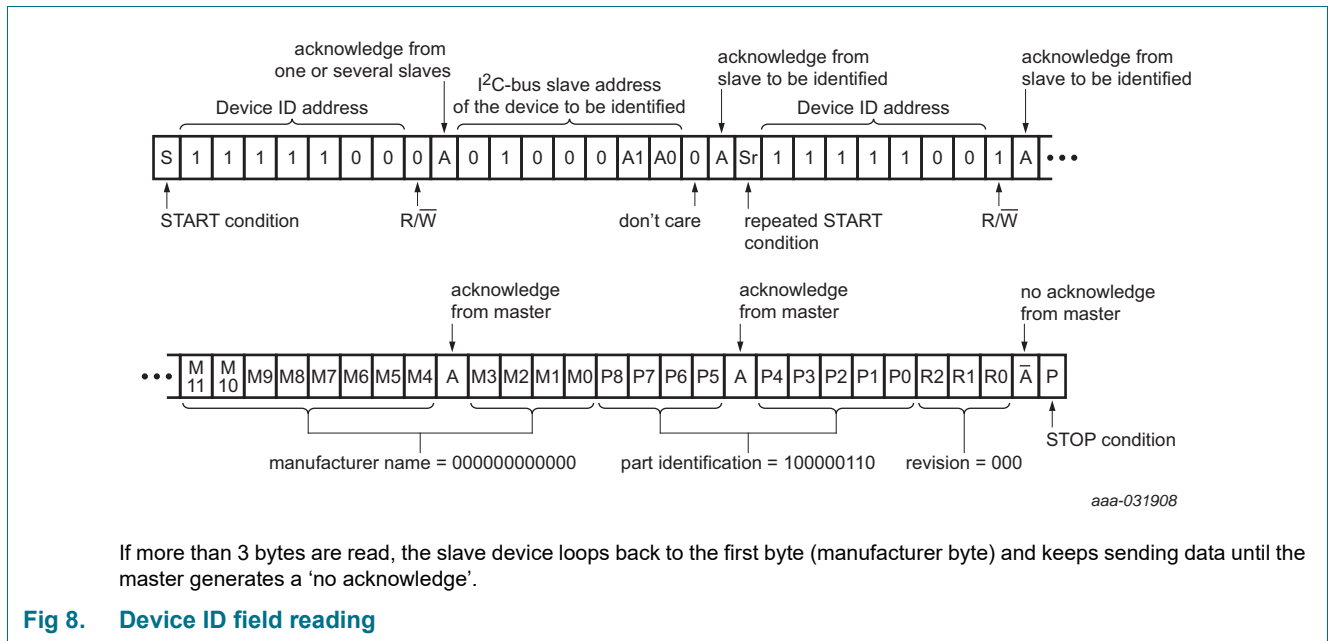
acknowledge from one or several slaves

I$^2$C-bus slave address of the device to be identified

acknowledge from slave to be identified

acknowledge from slave to be identified

Device ID address

Device ID address

| S | 1 | 1 | 1 | 1 | 1 | 0 | 0 | 0 | A | 0 | 1 | 0 | 0 | 0 | A1 | A0 | 0 | A | Sr | 1 | 1 | 1 | 1 | 1 | 0 | 0 | 1 | A | ••• |
|---|---|---|---|---|---|---|---|---|---|---|---|---|---|---|---|---|---|---|---|---|---|---|---|---|---|---|---|---|---|

START condition

R/$\overline{W}$

don't care

repeated START condition

R/$\overline{W}$

acknowledge from master

acknowledge from master

no acknowledge from master

| ••• | M 11 | M 10 | M9 | M8 | M7 | M6 | M5 | M4 | A | M3 | M2 | M1 | M0 | P8 | P7 | P6 | P5 | A | P4 | P3 | P2 | P1 | P0 | R2 | R1 | R0 | $\overline{A}$ | P |
|---|---|---|---|---|---|---|---|---|---|---|---|---|---|---|---|---|---|---|---|---|---|---|---|---|---|---|---|---|

STOP condition

manufacturer name = 000000000000

part identification = 100000110

revision = 000

aaa-031908

If more than 3 bytes are read, the slave device loops back to the first byte (manufacturer byte) and keeps sending data until the master generates a 'no acknowledge'.

Fig 8. Device ID field reading